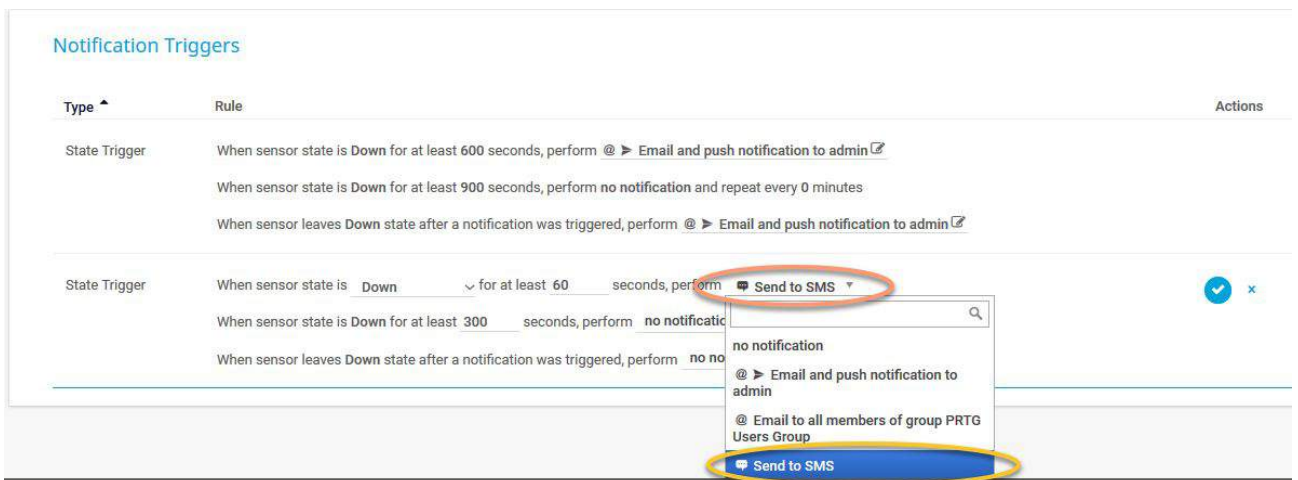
Notification Triggers

| Type | Rule | Actions |
|---|---|---|
| State Trigger | When sensor state is Down for at least 600 seconds, perform @ ➤ Email and push notification to admin<br>When sensor state is Down for at least 900 seconds, perform no notification and repeat every 0 minutes<br>When sensor leaves Down state after a notification was triggered, perform @ ➤ Email and push notification to admin | |
| State Trigger | When sensor state is Down for at least 60 seconds, perform Send to SMS<br>When sensor state is Down for at least 300 seconds, perform no notificatic<br>When sensor leaves Down state after a notification was triggered, perform no no | × |

no notification
@ ➤ Email and push notification to admin
@ Email to all members of group PRTG Users Group
Send to SMS